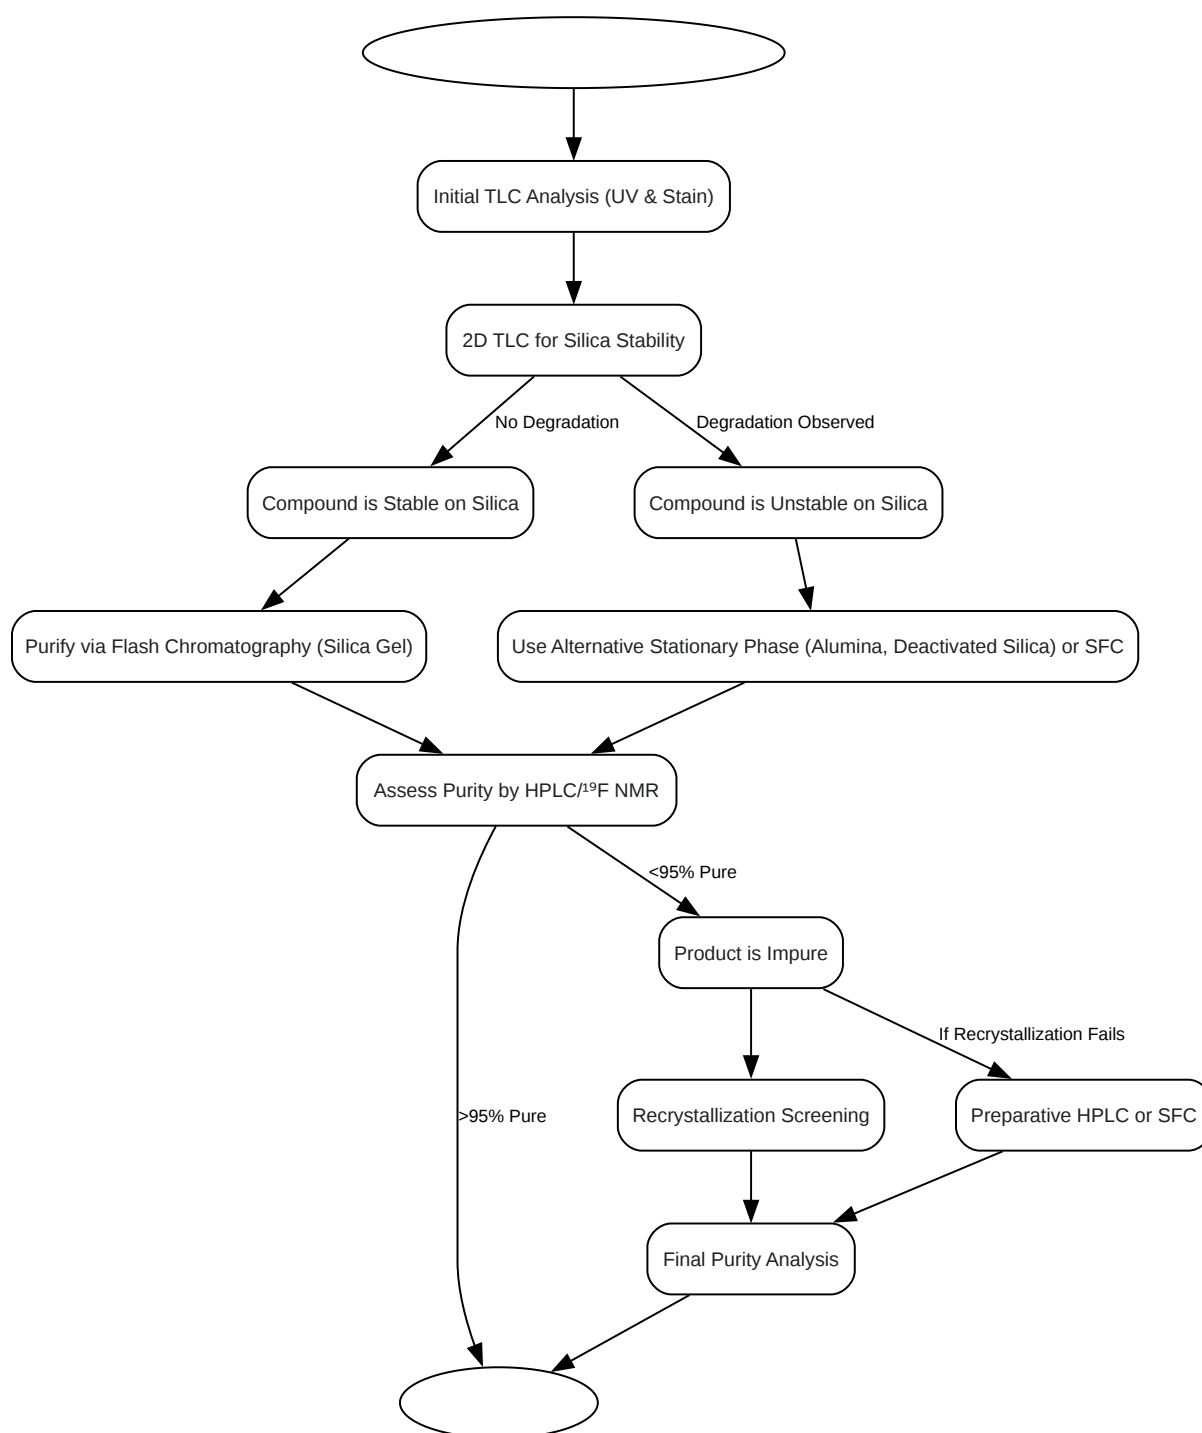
Initial TLC Analysis (UV & Stain)

2D TLC for Silica Stability

No Degradation

Degradation Observed

Compound is Stable on Silica

Compound is Unstable on Silica

Purify via Flash Chromatography (Silica Gel)

Use Alternative Stationary Phase (Alumina, Deactivated Silica) or SFC

Assess Purity by HPLC/$^{19}$F NMR

<95% Pure

Product is Impure

If Recrystallization Fails

>95% Pure

Recrystallization Screening

Preparative HPLC or SFC

Final Purity Analysis